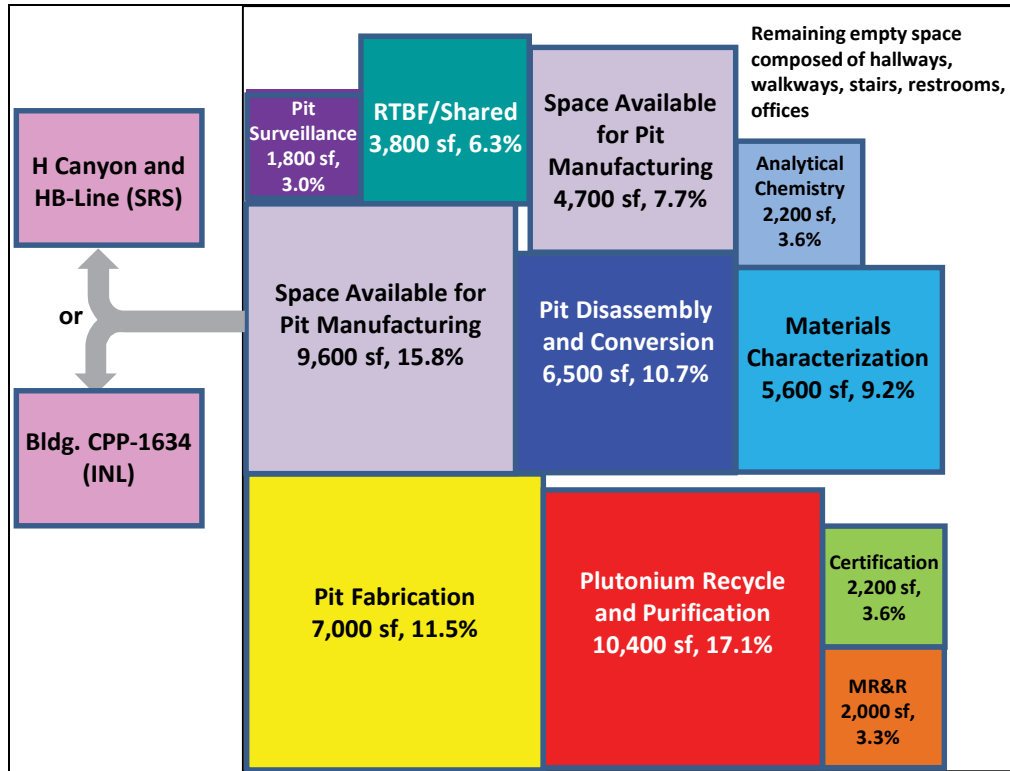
H Canyon and HB-Line (SRS)

or

Bldg. CPP-1634 (INL)

Pit Surveillance 1,800 sf, 3.0%

RTBF/Shared 3,800 sf, 6.3%

Space Available for Pit Manufacturing 4,700 sf, 7.7%

Remaining empty space composed of hallways, walkways, stairs, restrooms, offices

Analytical Chemistry 2,200 sf, 3.6%

Space Available for Pit Manufacturing 9,600 sf, 15.8%

Pit Disassembly and Conversion 6,500 sf, 10.7%

Materials Characterization 5,600 sf, 9.2%

Pit Fabrication 7,000 sf, 11.5%

Plutonium Recycle and Purification 10,400 sf, 17.1%

Certification 2,200 sf, 3.6%

MR&R 2,000 sf, 3.3%